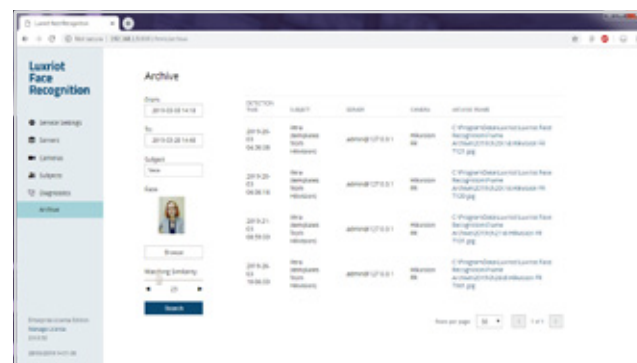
Luxriot Face Recognition

Luxriot Face Recognition

Service Settings
Servers
Cameras
Subjects
Diagnostics
Archive

Archive

From:
2019-03-28 14:18

To:
2019-03-28 14:48

Subject
New

Face

Browse

Matching Similarity

Search

| DETECTION TIME | SUBJECT | SERVER | CAMERA | ARCHIVE FRAME |
|---|---|---|---|---|
| 2019-20-03 04:38:38 | New templates from Hikvision | admin@127.0.0.1 | Hikvision 4K | C:\ProgramData\Luxriot\Luxriot Face Recognition\Frame Archive\2019\3\20\Hikvision 4K T121.jpg |
| 2019-20-03 04:38:16 | New templates from Hikvision | admin@127.0.0.1 | Hikvision 4K | C:\ProgramData\Luxriot\Luxriot Face Recognition\Frame Archive\2019\3\20\Hikvision 4K T120.jpg |
| 2019-21-03 08:59:59 | New templates from Hikvision | admin@127.0.0.1 | Hikvision 4K | C:\ProgramData\Luxriot\Luxriot Face Recognition\Frame Archive\2019\3\21\Hikvision 4K T127.jpg |
| 2019-26-03 18:06:59 | New templates from Hikvision | admin@127.0.0.1 | Hikvision 4K | C:\ProgramData\Luxriot\Luxriot Face Recognition\Frame Archive\2019\3\26\Hikvision 4K T141.jpg |

Rows per page: 50 1 of 1

Enterprise License Edition
Manage License
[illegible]

2019-03-28 14:57:38